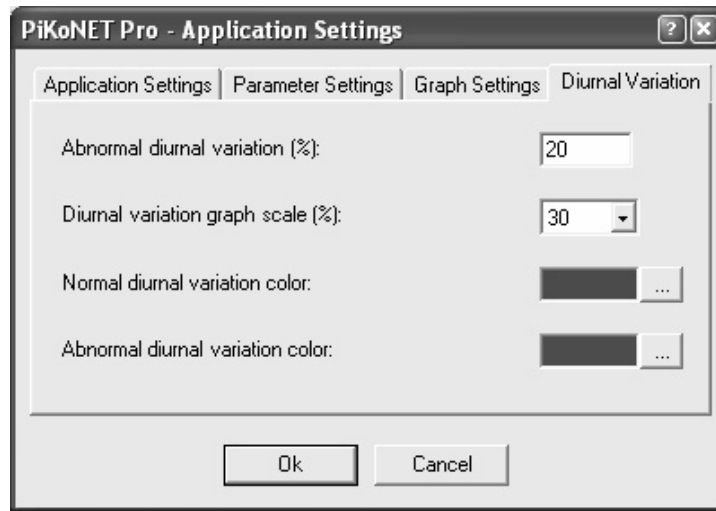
PiKoNET Pro - Application Settings

?

Application Settings | Parameter Settings | Graph Settings | Diurnal Variation

Abnormal diurnal variation (%): 20

Diurnal variation graph scale (%): 30

Normal diurnal variation color: ...

Abnormal diurnal variation color: ...

Ok

Cancel